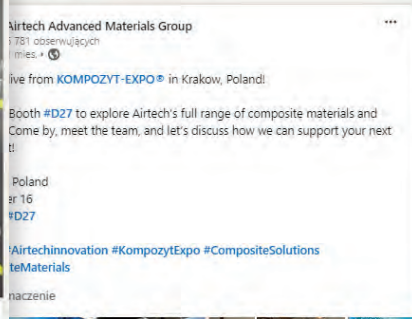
Airtech Advanced Materials Group
5 781 obserwujących
mies. •

ive from KOMPOZYT-EXPO® in Krakow, Poland!

Booth #D27 to explore Airtech's full range of composite materials and Come by, meet the team, and let's discuss how we can support your next t!

Poland
er 16
#D27

#Airtechinnovation #KompozytExpo #CompositeSolutions teMaterials

naczenie